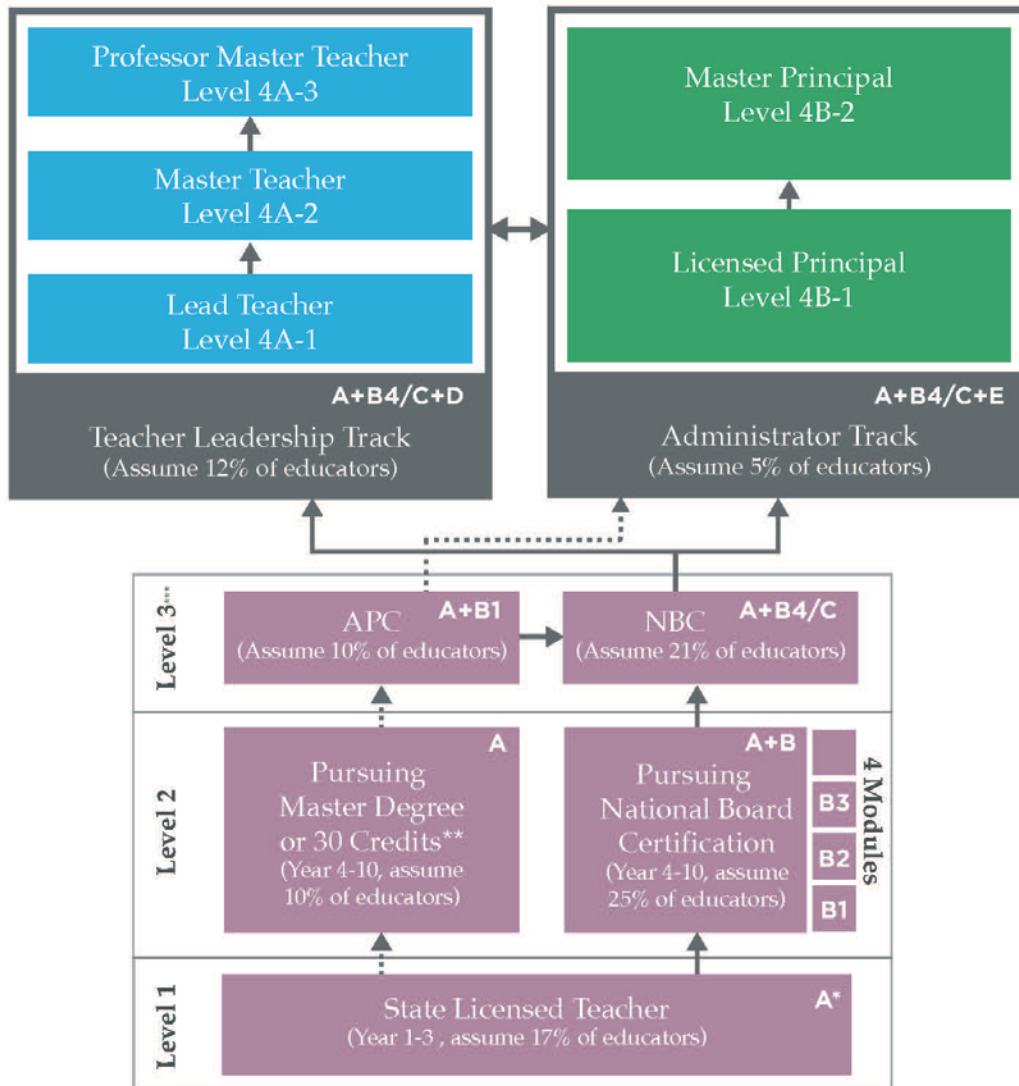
Professor Master Teacher
Level 4A-3

Master Teacher
Level 4A-2

Lead Teacher
Level 4A-1

A+B4/C+D

Teacher Leadership Track
(Assume 12% of educators)

Master Principal
Level 4B-2

Licensed Principal
Level 4B-1

A+B4/C+E

Administrator Track
(Assume 5% of educators)

Level 3***

APC
(Assume 10% of educators)
A+B1

NBC
(Assume 21% of educators)
A+B4/C

Level 2

A
Pursuing
Master Degree
or 30 Credits**
(Year 4-10, assume 10% of educators)

A+B
Pursuing
National Board
Certification
(Year 4-10, assume 25% of educators)

4 Modules
B3
B2
B1

Level 1

State Licensed Teacher
(Year 1-3 , assume 17% of educators)
A*